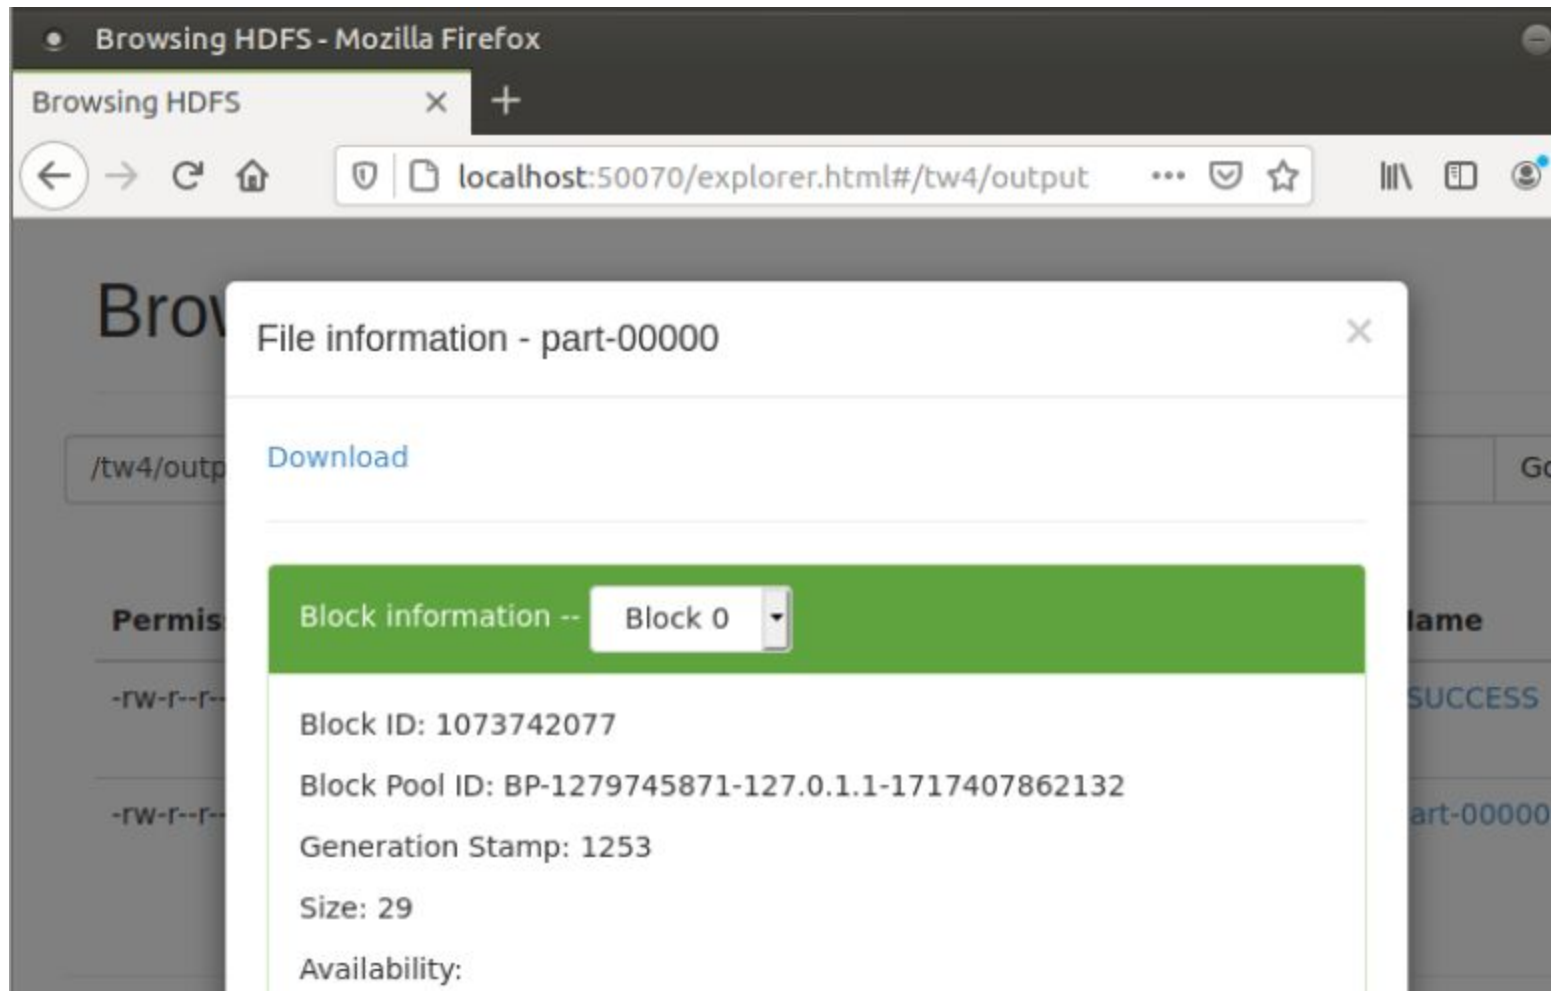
Browsing HDFS - Mozilla Firefox

Browsing HDFS ×

localhost:50070/explorer.html#/tw4/output

Brov

/tw4/outp

Go

Permis

-rw-r--r--

-rw-r--r--

lame

SUCCESS

art-00000

File information - part-00000

×

Download

Block information -- Block 0

Block ID: 1073742077

Block Pool ID: BP-1279745871-127.0.1.1-1717407862132

Generation Stamp: 1253

Size: 29

Availability: